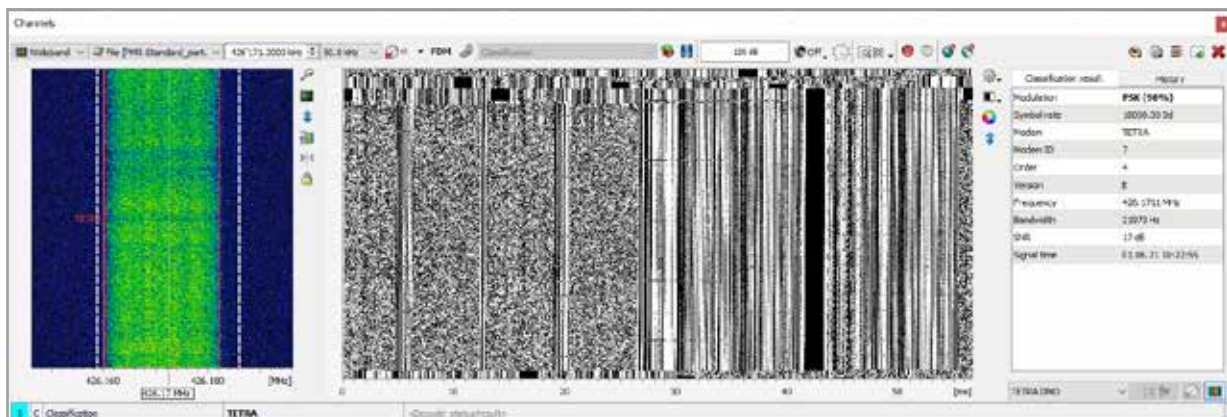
Channels

Wideband File [PMR Standard_part... 426 171.2000 kHz 80.0 kHz FDM Classification 100 dB OFF

Classification result | History

| | |
|---|---|
| Modulation | PSK (98%) |
| Symbol rate | 18000.20 Bd |
| Modem | TETRA |
| Modem ID | 7 |
| Order | 4 |
| Version | 8 |
| Frequency | 426.1711 MHz |
| Bandwidth | 23970 Hz |
| SNR | 17 dB |
| Signal time | 01.06.21 10:22:56 |

426.160 426.180 [MHz]
426.17 MHz

0 10 20 30 40 50 [ms]

TETRA DMO

1 C Classification TETRA <Decoder status/results>